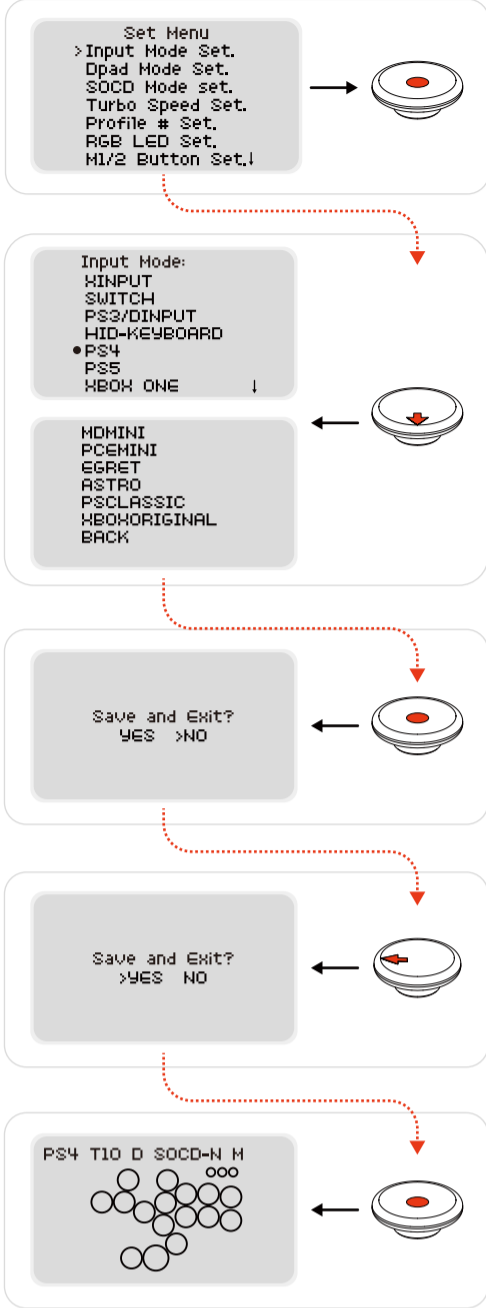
Set Menu
>Input Mode Set.
Dpad Mode Set.
SOCD Mode set.
Turbo Speed Set.
Profile # Set.
RGB LED Set.
M1/2 Button Set.↓

Input Mode:
XINPUT
SWITCH
PS3/DINPUT
HID-KEYBOARD
•PS4
PS5
XBOX ONE ↓

MDMINI
PCEMINI
EGRET
ASTRO
PSCLASSIC
XBOXORIGINAL
BACK

Save and Exit?
YES >NO

Save and Exit?
>YES NO

PS4 T10 D SOCD-N M